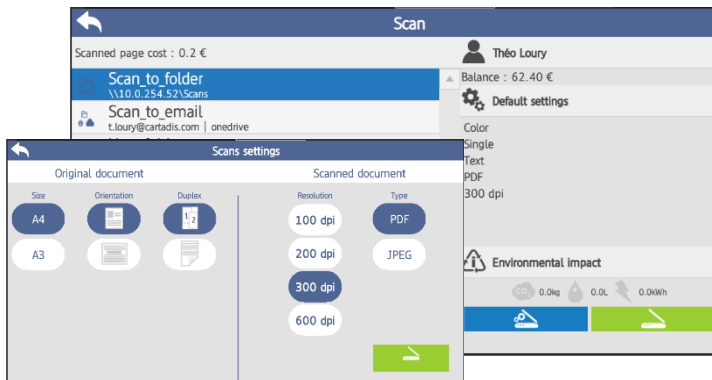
Scan

Scanned page cost : 0.2 €

Scan_to_folder
\\10.0.254.52\Scans

Scan_to_email
t.loury@cartadis.com | onedrive

Théo Loury

Balance : 62.40 €

Default settings

Color
Single
Text
PDF
300 dpi

Environmental impact

0.0kg 0.0L 0.0kWh

Scans settings

Original document

Size
A4
A3

Orientation

Duplex
1 2

Scanned document

Resolution
100 dpi
200 dpi
300 dpi
600 dpi

Type
PDF
JPEG